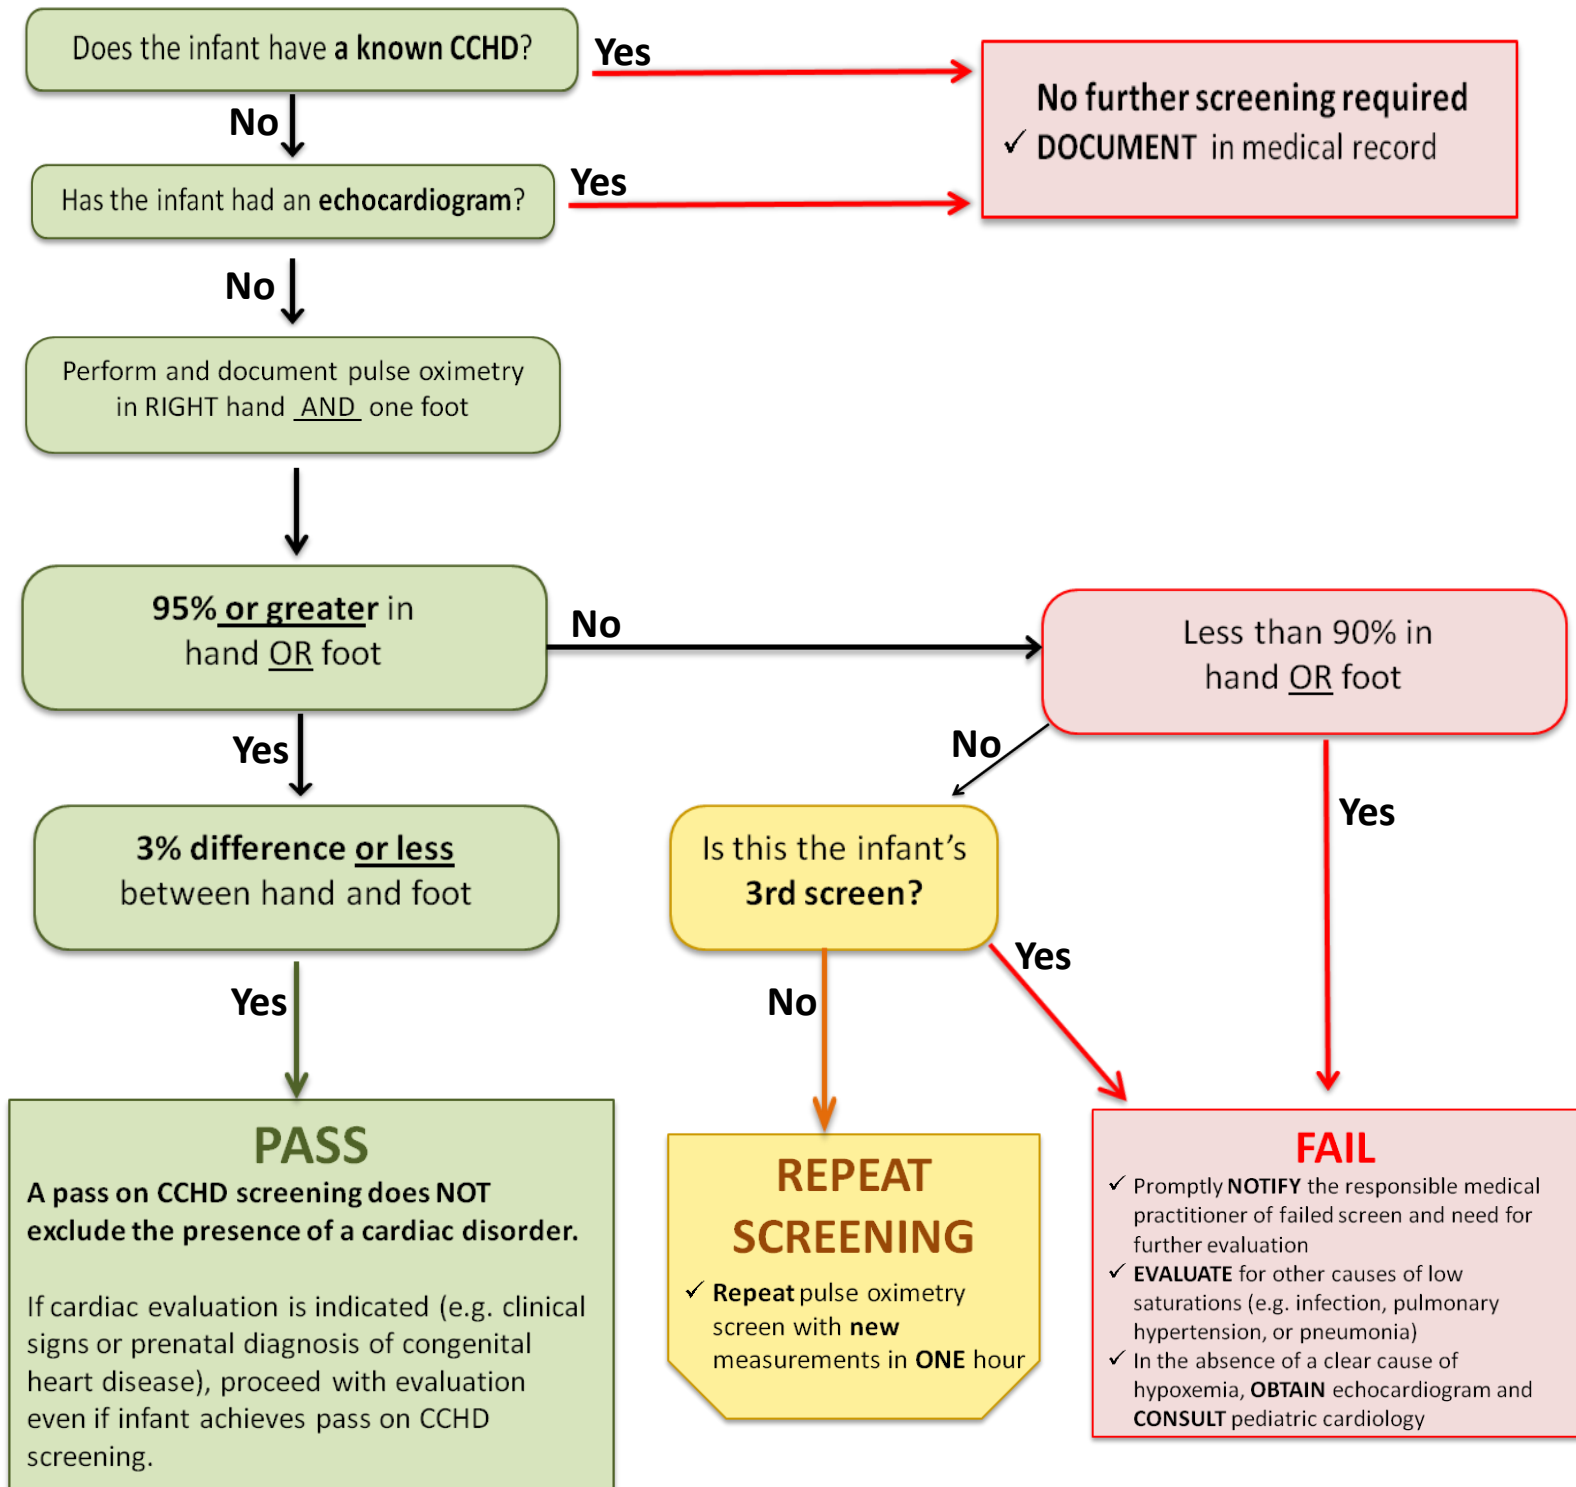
Does the infant have a known CCHD?

Yes

No further screening required
✓ DOCUMENT in medical record

No

Has the infant had an echocardiogram?

Yes

No

Perform and document pulse oximetry in RIGHT hand AND one foot

95% or greater in hand OR foot

No

Less than 90% in hand OR foot

Yes

No

Yes

3% difference or less between hand and foot

Is this the infant's 3rd screen?

Yes

No

Yes

PASS
A pass on CCHD screening does NOT exclude the presence of a cardiac disorder.

If cardiac evaluation is indicated (e.g. clinical signs or prenatal diagnosis of congenital heart disease), proceed with evaluation even if infant achieves pass on CCHD screening.

REPEAT SCREENING
✓ Repeat pulse oximetry screen with new measurements in ONE hour

FAIL
✓ Promptly NOTIFY the responsible medical practitioner of failed screen and need for further evaluation
✓ EVALUATE for other causes of low saturations (e.g. infection, pulmonary hypertension, or pneumonia)
✓ In the absence of a clear cause of hypoxemia, OBTAIN echocardiogram and CONSULT pediatric cardiology